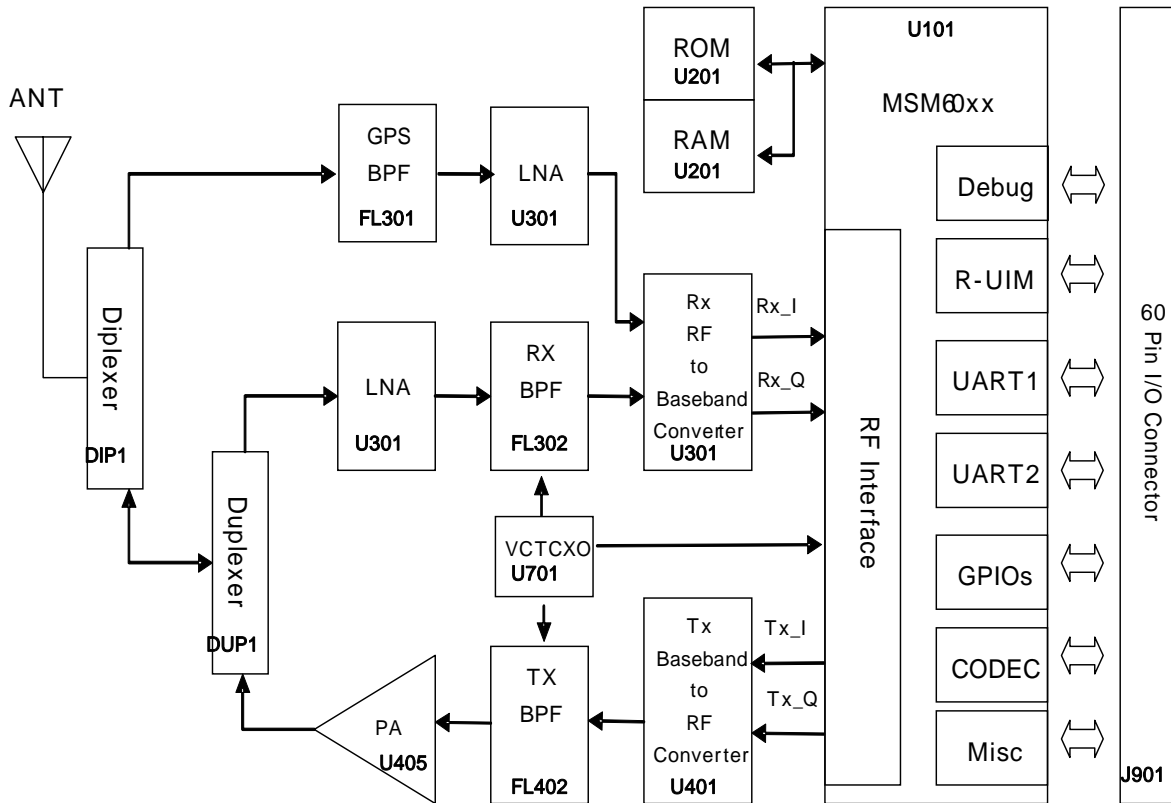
ANT

GPS
BPF
FL301

LNA
U301

ROM
U201

RAM
U201

U101
MSM60xx

Debug

R-UIM

UART1

UART2

GPIOs

CODEC

Misc

60 Pin I/O Connector
J901

Diplexer
DIP1

Duplexer
DUP1

LNA
U301

RX
BPF
FL302

Rx
RF
to
Baseband
Converter
U301

Rx_I
Rx_Q

RF Interface

VCTCXO
U701

Tx_I
Tx_Q

Tx
Baseband
to
RF
Converter
U401

TX
BPF
FL402

PA
U405